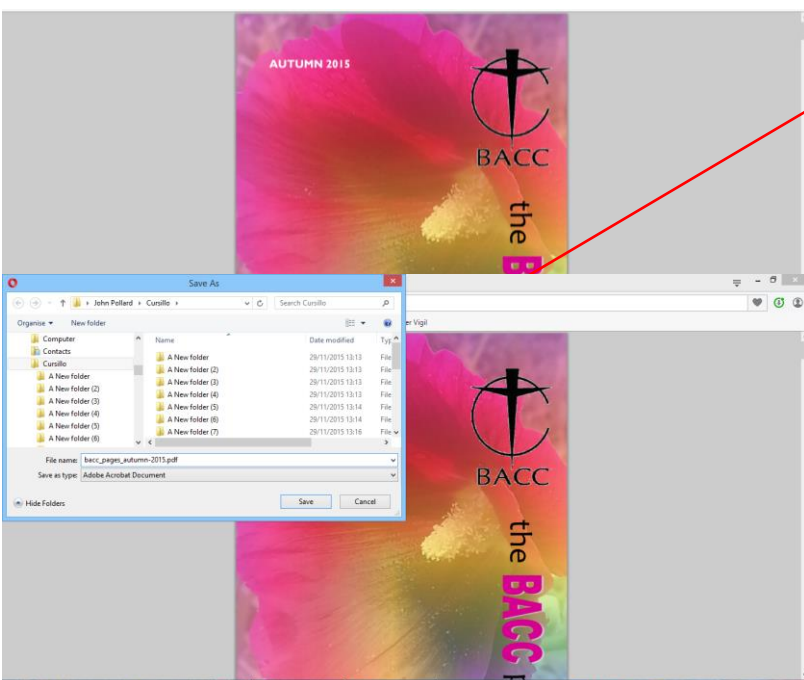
AUTUMN 2015

BACC

the B

Save As

John Pollard › Cursillo ›

Search Cursillo

Organise ▾ New folder

Computer
Contacts
Cursillo
A New folder
A New folder (2)
A New folder (3)
A New folder (4)
A New folder (5)
A New folder (6)

| Name | Date modified | Typ |
|---|---|---|
| A New folder | 29/11/2015 13:13 | File |
| A New folder (2) | 29/11/2015 13:13 | File |
| A New folder (3) | 29/11/2015 13:13 | File |
| A New folder (4) | 29/11/2015 13:13 | File |
| A New folder (5) | 29/11/2015 13:14 | File |
| A New folder (6) | 29/11/2015 13:14 | File |
| A New folder (7) | 29/11/2015 13:16 | File |

File name: bacc_pages_autumn-2015.pdf

Save as type: Adobe Acrobat Document

Hide Folders

Save Cancel

er Vigil

BACC

the BACC